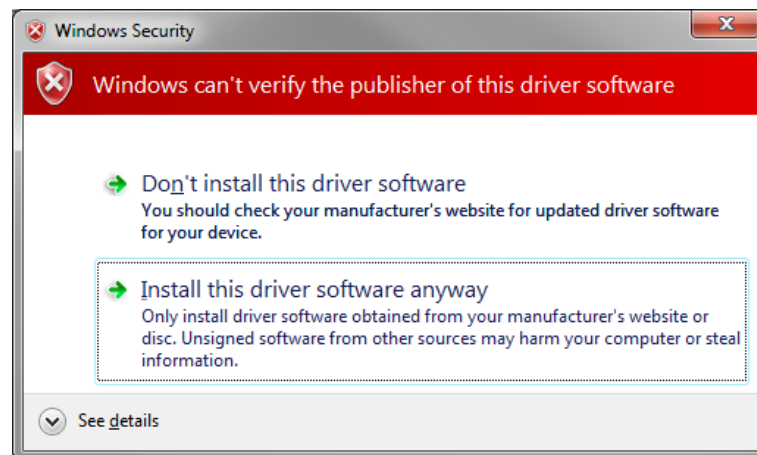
Windows Security

Windows can't verify the publisher of this driver software

Don't install this driver software
You should check your manufacturer's website for updated driver software for your device.

Install this driver software anyway
Only install driver software obtained from your manufacturer's website or disc. Unsigned software from other sources may harm your computer or steal information.

See details